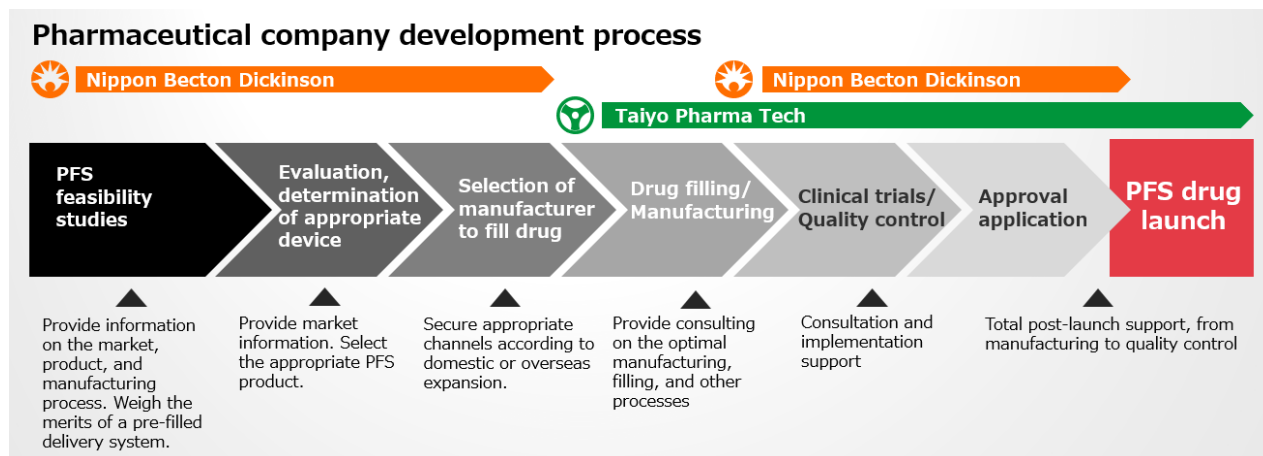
Pharmaceutical company development process

Nippon Becton Dickinson

Nippon Becton Dickinson

Taiyo Pharma Tech

PFS feasibility studies

Evaluation, determination of appropriate device

Selection of manufacturer to fill drug

Drug filling/ Manufacturing

Clinical trials/ Quality control

Approval application

PFS drug launch

Provide information on the market, product, and manufacturing process. Weigh the merits of a pre-filled delivery system.

Provide market information. Select the appropriate PFS product.

Secure appropriate channels according to domestic or overseas expansion.

Provide consulting on the optimal manufacturing, filling, and other processes

Consultation and implementation support

Total post-launch support, from manufacturing to quality control